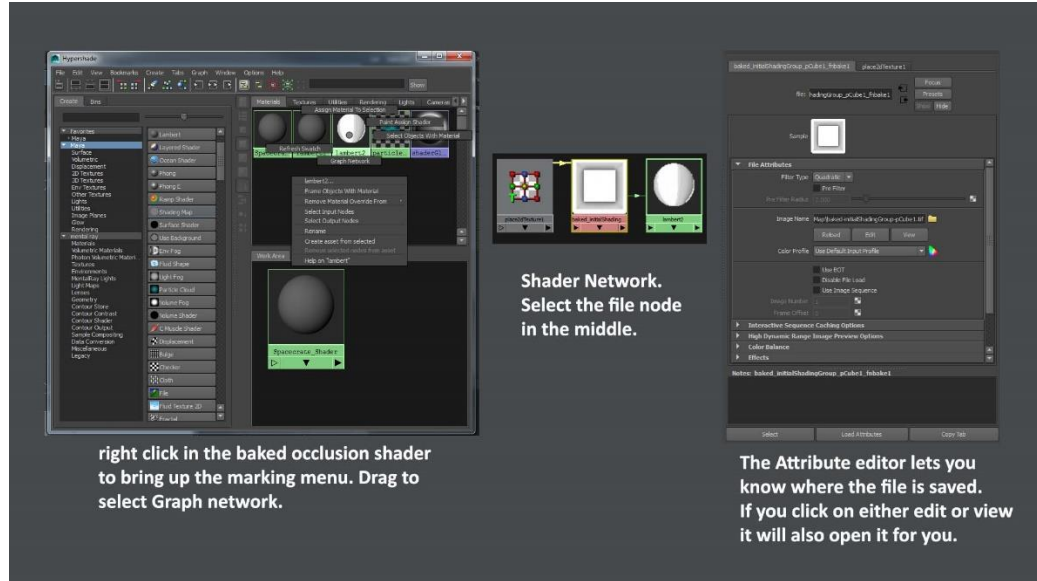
Hypershade

File Edit View Bookmarks Create Tabs Graph Window Options Help

Show

Create Bins

Materials Textures Utilities Rendering Lights Cameras

Assign Material To Selection

Paint Assign Shader

Select Objects With Material

Refresh Swatch

Graph Network

lambert1 Layered Shader lambert2 Particle shader01

Favorites
Maya
Maya
Surface
Volumetric
Displacement
2D Textures
3D Textures
Env Textures
Other Textures
Lights
Utilities
Image Planes
Glow
Rendering
mental ray
Materials
Volumetric Materials
Photon Volumetric Materi
Textures
Environments
MentalRay Lights
Light Maps
Lenses
Geometry
Contour Store
Contour Contrast
Contour Shader
Contour Output
Sample Compositing
Data Conversion
Miscellaneous
Legacy

Lambert
Layered Shader
Ocean Shader
Phong
Phong E
Ramp Shader
Shading Map
Surface Shader
Use Background
Env Fog
Fluid Shape
Light Fog
Particle Cloud
Volume Fog
Volume Shader
C Muscle Shader
Displacement
Bulge
Checker
Cloth
File
Fluid Texture 2D
Fractal

lambert2...
Assign Objects With Material
Remove Material Override From
Select Input Nodes
Select Output Nodes
Rename
Create asset from selected
Remove selected nodes from asset
Help on "lambert"

Work Area

Spaceerate_Shader

place2dTexture1 baked_initialShading lambert6

Shader Network.
Select the file node in the middle.

baked_initialShadingGroup_pCube1_fnbake1 place2dTexture1

file: hadingGroup_pCube1_fnbake1

Focus
Presets
Show Hide

Sample

File Attributes

Filter Type Quadratic

Pre Filter

Pre Filter Radius 2.000

Image Name Map/baked-initialShadingGroup-pCube1.tif

Reload Edit View

Color Profile Use Default Input Profile

Use BOT
Disable File Load
Use Image Sequence

Image Number 1
Frame Offset 0

Interactive Sequence Caching Options
High Dynamic Range Image Preview Options
Color Balance
Effects

Notes: baked_initialShadingGroup_pCube1_fnbake1

Select Load Attributes Copy Tab

right click in the baked occlusion shader to bring up the marking menu. Drag to select Graph network.

The Attribute editor lets you know where the file is saved. If you click on either edit or view it will also open it for you.